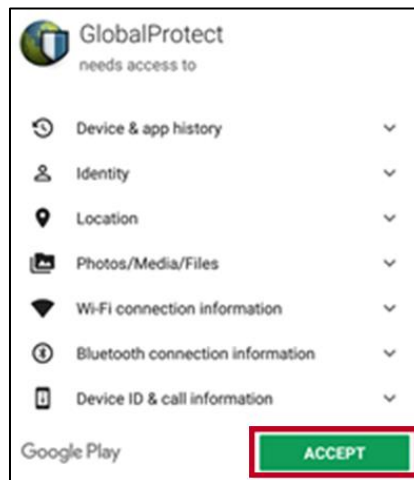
GlobalProtect
needs access to

Device & app history

Identity

Location

Photos/Media/Files

Wi-Fi connection information

Bluetooth connection information

Device ID & call information

Google Play

ACCEPT